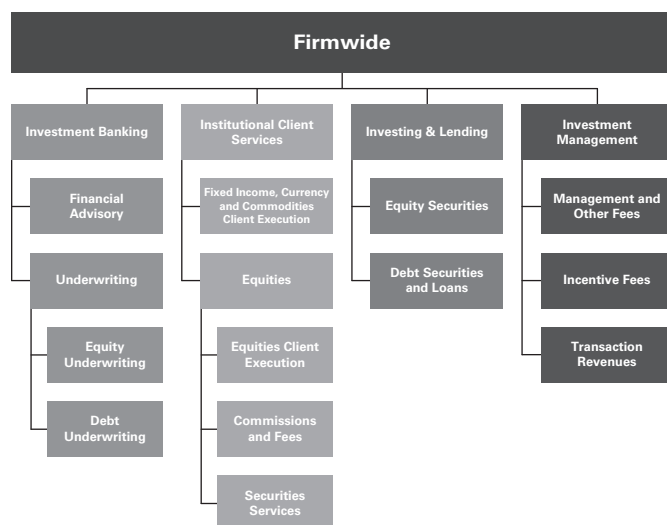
Firmwide

Investment Banking

Financial Advisory

Underwriting

Equity Underwriting

Debt Underwriting

Institutional Client Services

Fixed Income, Currency and Commodities Client Execution

Equities

Equities Client Execution

Commissions and Fees

Securities Services

Investing & Lending

Equity Securities

Debt Securities and Loans

Investment Management

Management and Other Fees

Incentive Fees

Transaction Revenues